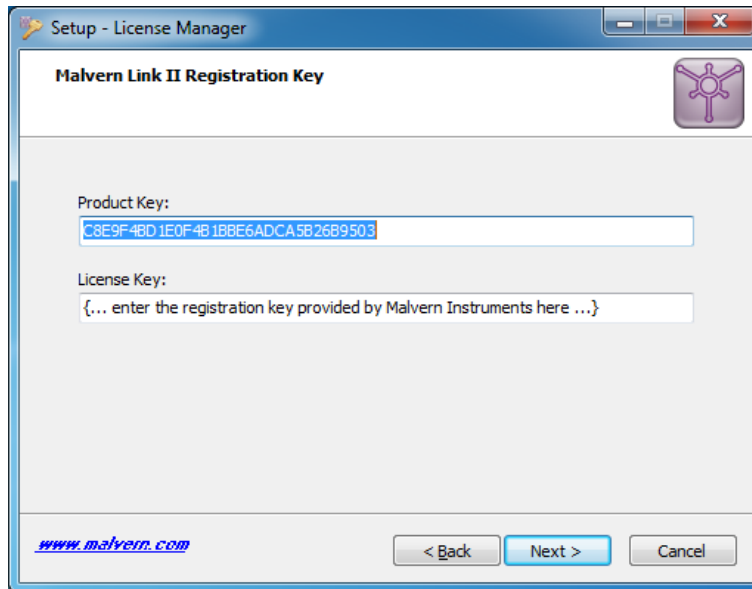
Setup - License Manager

Malvern Link II Registration Key

Product Key:

C8E9F4BD1E0F4B1BBE6ADCA5B26B9503

License Key:

{... enter the registration key provided by Malvern Instruments here ...}

www.malvern.com

< Back

Next >

Cancel